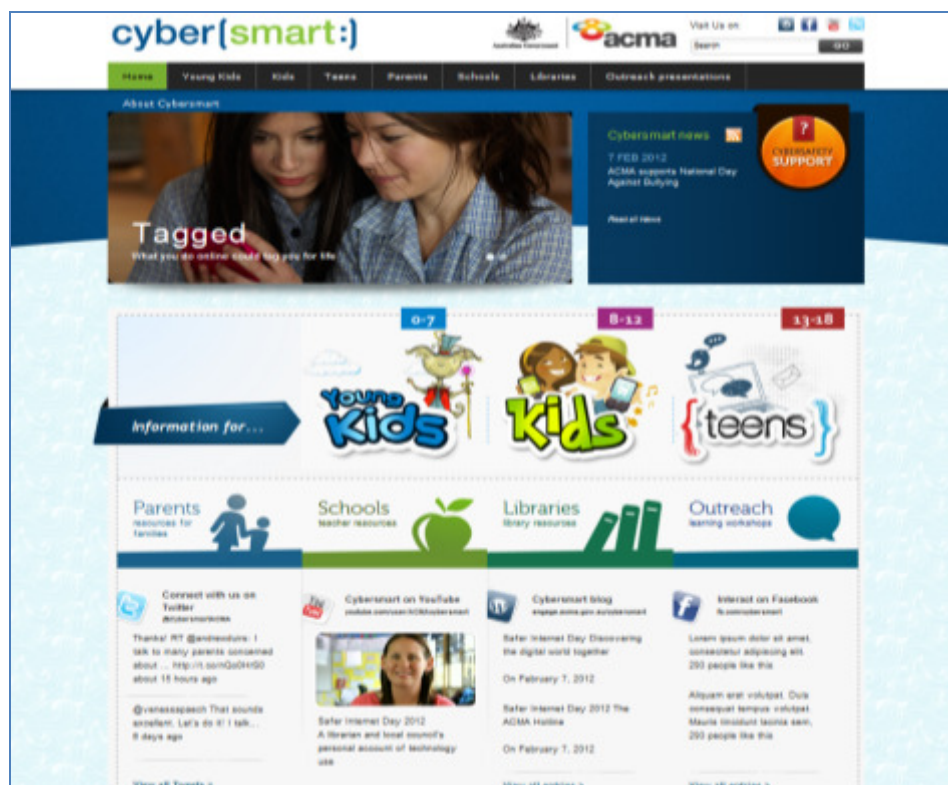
cyber[smart:)

Australian Government

acma

Visit Us on:

Search

GO

Home | Young Kids | Kids | Teens | Parents | Schools | Libraries | Outreach presentations

About Cybersmart

Tagged
What you do online could tag you for life

Cybersmart news

7 FEB 2012
ACMA supports National Day Against Bullying

Read all news

?
CYBERSAFETY SUPPORT

0-7

8-12

13-18

Information for...

Young Kids

Kids

{teens}

Parents
resources for families

Schools
teacher resources

Libraries
library resources

Outreach
learning workshops

Connect with us on Twitter
@cybersmartACMA

Thanks! RT @andrewdunn: I talk to many parents concerned about ... http://t.co/nQo0HrG0
about 15 hours ago

@vanessapasch That sounds excellent. Let's do it! :)
8 days ago

View all Tweets »

Cybersmart on YouTube
youtube.com/user/ACMAcybersmart

Safer Internet Day 2012
A librarian and local council's personal account of technology use

Cybersmart blog
engage.acma.gov.au/cybersmart

Safer Internet Day Discovering the digital world together

On February 7, 2012

Safer Internet Day 2012 The ACMA Hotline

On February 7, 2012

View all entries »

Interact on Facebook
fb.com/cybersmart

Lorem ipsum dolor sit amet, consectetur adipiscing elit.
293 people like this

Aliquam erat volutpat. Duis consequat tempus volutpat. Mauris tincidunt lacinia sem.
293 people like this

View all posts »